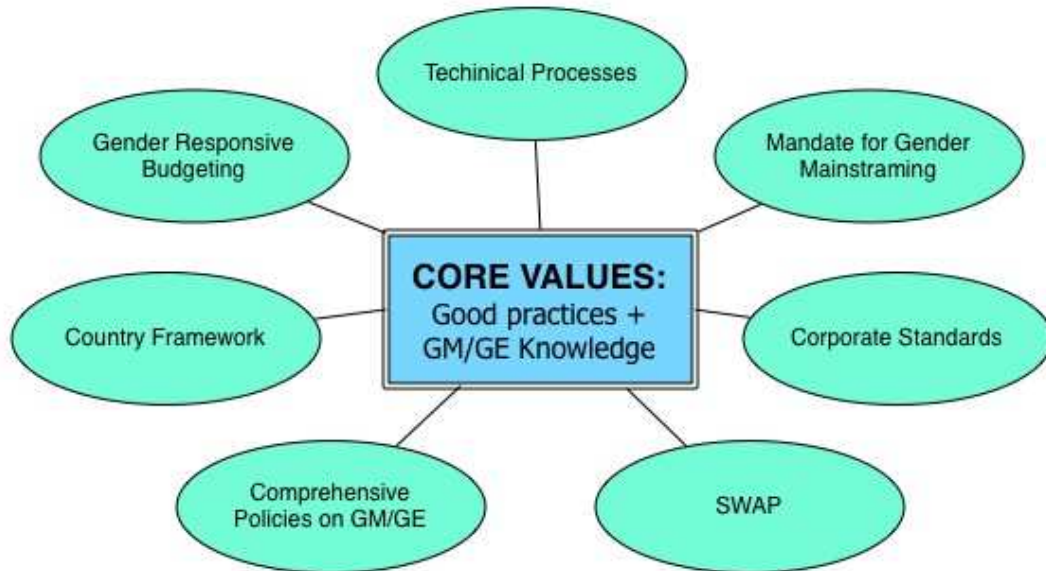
Techinical Processes

Gender Responsive Budgeting

Mandate for Gender Mainstraming

CORE VALUES:
Good practices + GM/GE Knowledge

Country Framework

Corporate Standards

Comprehensive Policies on GM/GE

SWAP